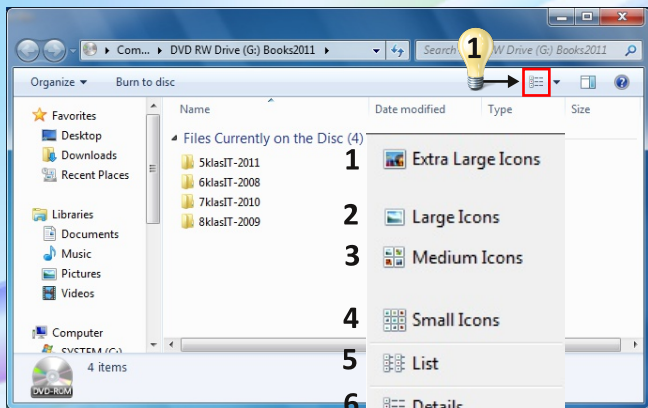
Com... ▸ DVD RW Drive (G:) Books2011 ▸

Search DVD RW Drive (G:) Books2011

Organize ▾ Burn to disc

1

Favorites
Desktop
Downloads
Recent Places

Libraries
Documents
Music
Pictures
Videos

Computer
SYSTEM (C:)

Name
Date modified
Type
Size

Files Currently on the Disc (4)
5klasIT-2011
6klasIT-2008
7klasIT-2010
8klasIT-2009

1 Extra Large Icons
2 Large Icons
3 Medium Icons
4 Small Icons
5 List
6 Details

DVD-ROM
4 items